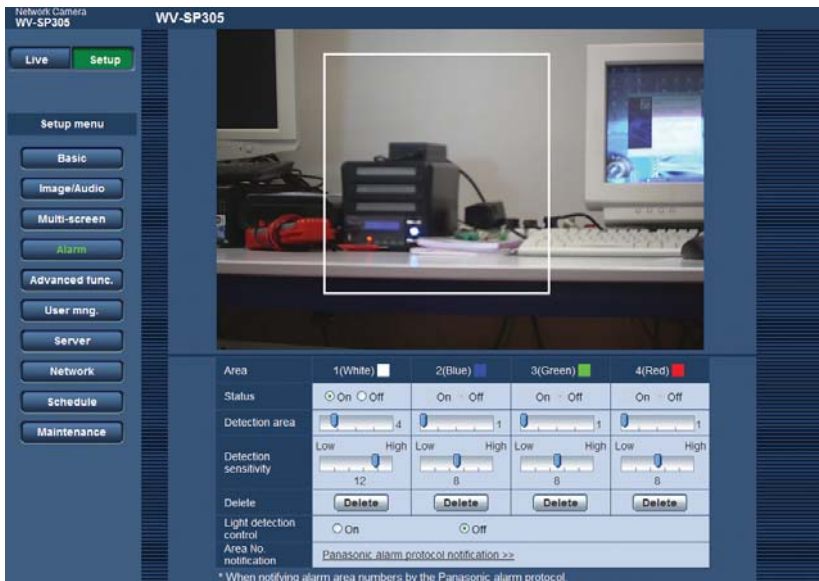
Network Camera
WV-SP305

WV-SP305

Live
Setup

Setup menu

Basic
Image/Audio
Multi-screen
Alarm
Advanced func.
User mng.
Server
Network
Schedule
Maintenance

| Area | 1(White) | 2(Blue) | 3(Green) | 4(Red) |
|---|---|---|---|---|
| Status | On Off | On Off | On Off | On Off |
| Detection area | 4 | 1 | 1 | 1 |
| Detection sensitivity | Low High 12 | Low High 8 | Low High 8 | Low High 8 |
| Delete | Delete | Delete | Delete | Delete |
| Light detection control | On | Off | | |
| Area No. notification | Panasonic alarm protocol notification >> | | | |

* When notifying alarm area numbers by the Panasonic alarm protocol.